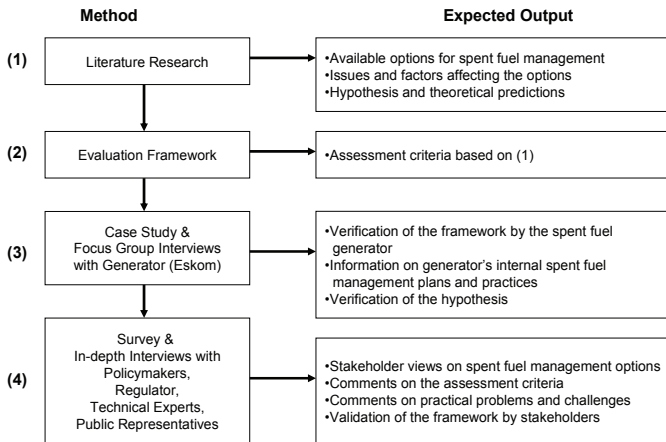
Method

Expected Output

(1)

Literature Research

•Available options for spent fuel management
•Issues and factors affecting the options
•Hypothesis and theoretical predictions

(2)

Evaluation Framework

•Assessment criteria based on (1)

(3)

Case Study & Focus Group Interviews with Generator (Eskom)

•Verification of the framework by the spent fuel generator
•Information on generator's internal spent fuel management plans and practices
•Verification of the hypothesis

(4)

Survey & In-depth Interviews with Policymakers, Regulator, Technical Experts, Public Representatives

•Stakeholder views on spent fuel management options
•Comments on the assessment criteria
•Comments on practical problems and challenges
•Validation of the framework by stakeholders